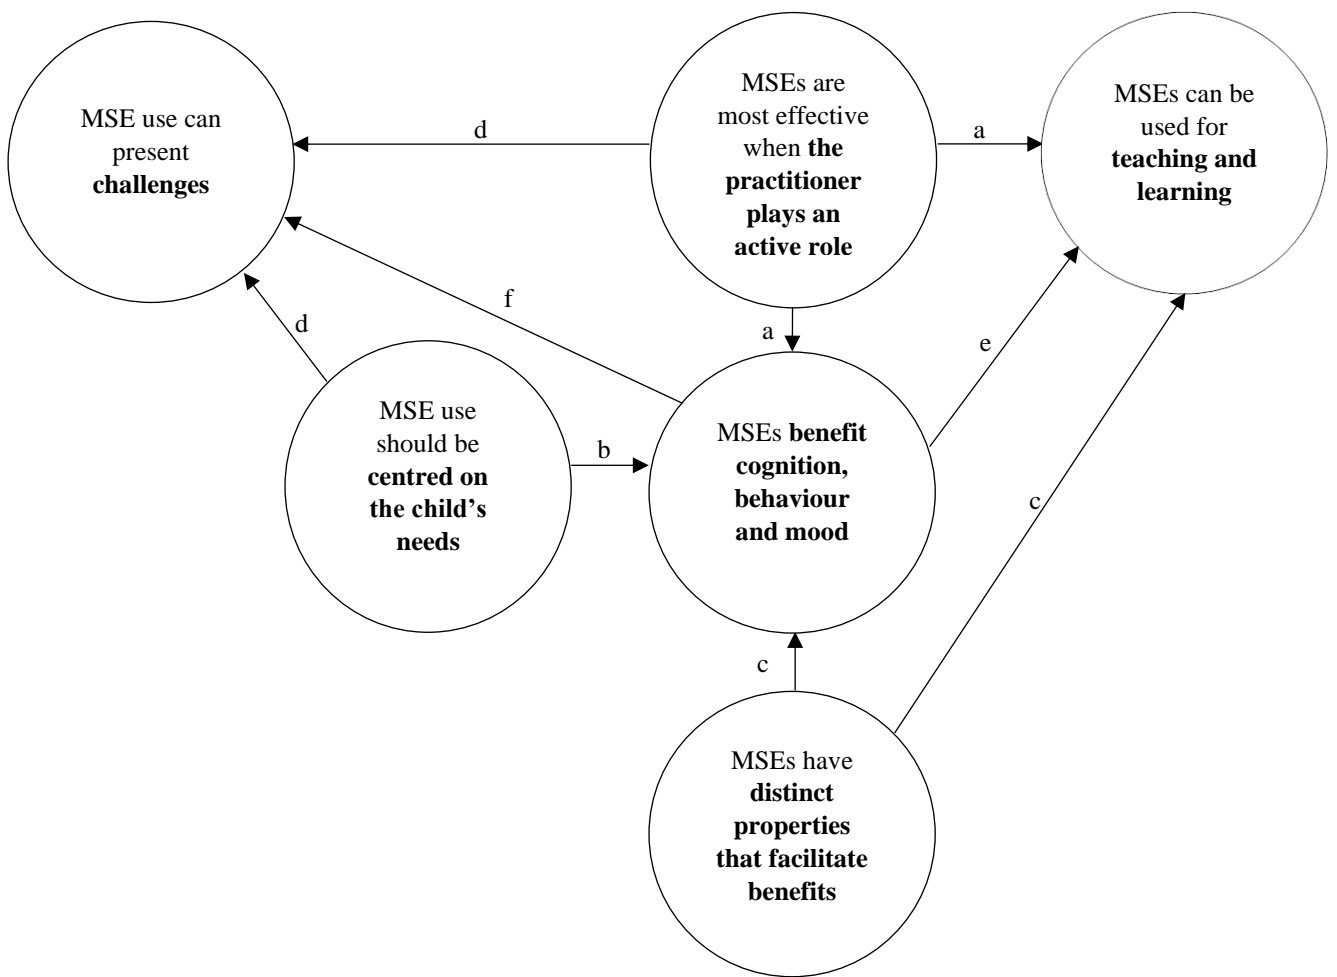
MSE use can present **challenges**

d

MSEs are most effective when **the practitioner plays an active role**

a

MSEs can be used for **teaching and learning**

f

d

a

e

MSE use should be **centred on the child's needs**

b

MSEs **benefit cognition, behaviour and mood**

c

c

MSEs have **distinct properties that facilitate benefits**